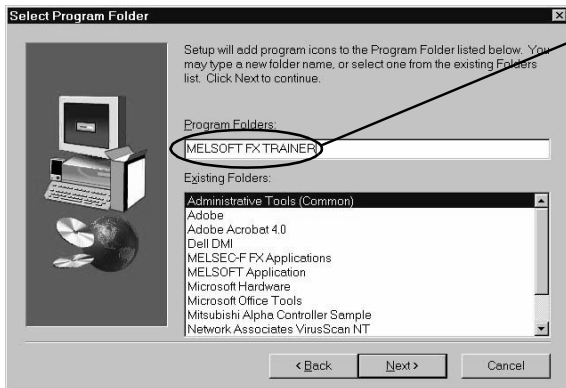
Select Program Folder

Setup will add program icons to the Program Folder listed below. You may type a new folder name, or select one from the existing Folders list. Click Next to continue.

Program Folders:

MELSOFT FX TRAINER

Existing Folders:

Administrative Tools (Common)
Adobe
Adobe Acrobat 4.0
Dell DMI
MELSEC-F FX Applications
MELSOFT Application
Microsoft Hardware
Microsoft Office Tools
Mitsubishi Alpha Controller Sample
Network Associates VirusScan NT

< Back
Next >
Cancel